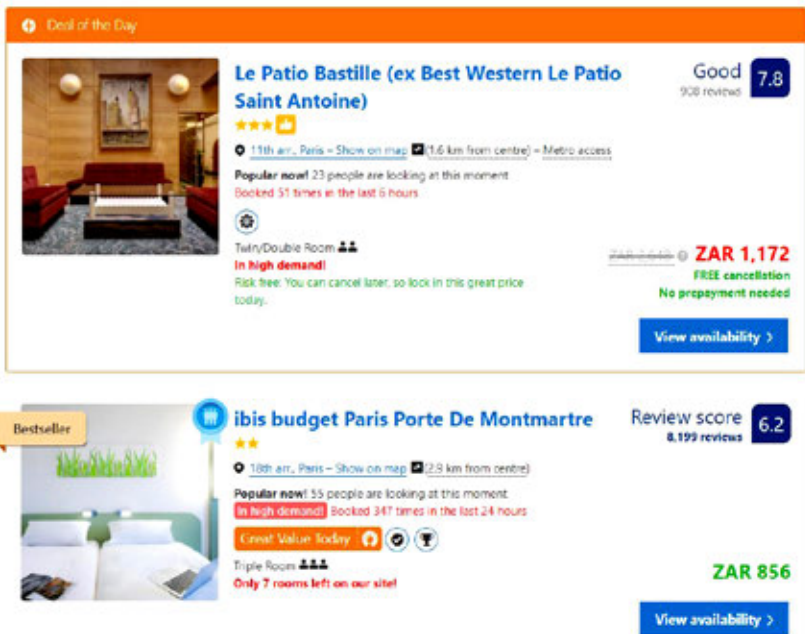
Deal of the Day

Le Patio Bastille (ex Best Western Le Patio Saint Antoine)

★★★

11th arr., Paris – Show on map (1.6 km from centre) – Metro access

Popular now! 23 people are looking at this moment
Booked 51 times in the last 6 hours

Twin/Double Room

In high demand!
Risk free: You can cancel later, so lock in this great price today.

Good
908 reviews
7.8

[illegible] ZAR 1,172
FREE cancellation
No prepayment needed

View availability ›

Bestseller

ibis budget Paris Porte De Montmartre

★★

18th arr., Paris – Show on map (2.9 km from centre)

Popular now! 55 people are looking at this moment
In high demand! Booked 347 times in the last 24 hours

Great Value Today

Triple Room
Only 7 rooms left on our site!

Review score
8,199 reviews
6.2

ZAR 856

View availability ›